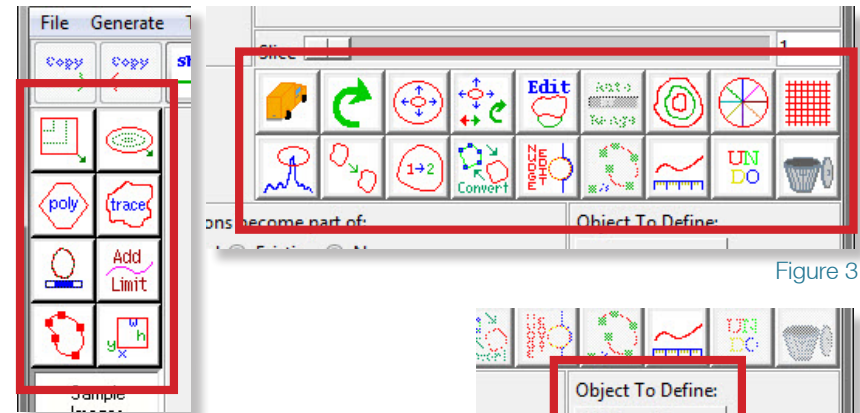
File Generate T

copy copy sh

poly trace

Add Limit

Sample Image

Slice 1

Edit

1→2

Convert

NUDGE EDIT

UN DO

ons become part of:

Existing N

Object To Define:

Figure 3

UN DO

Object To Define: